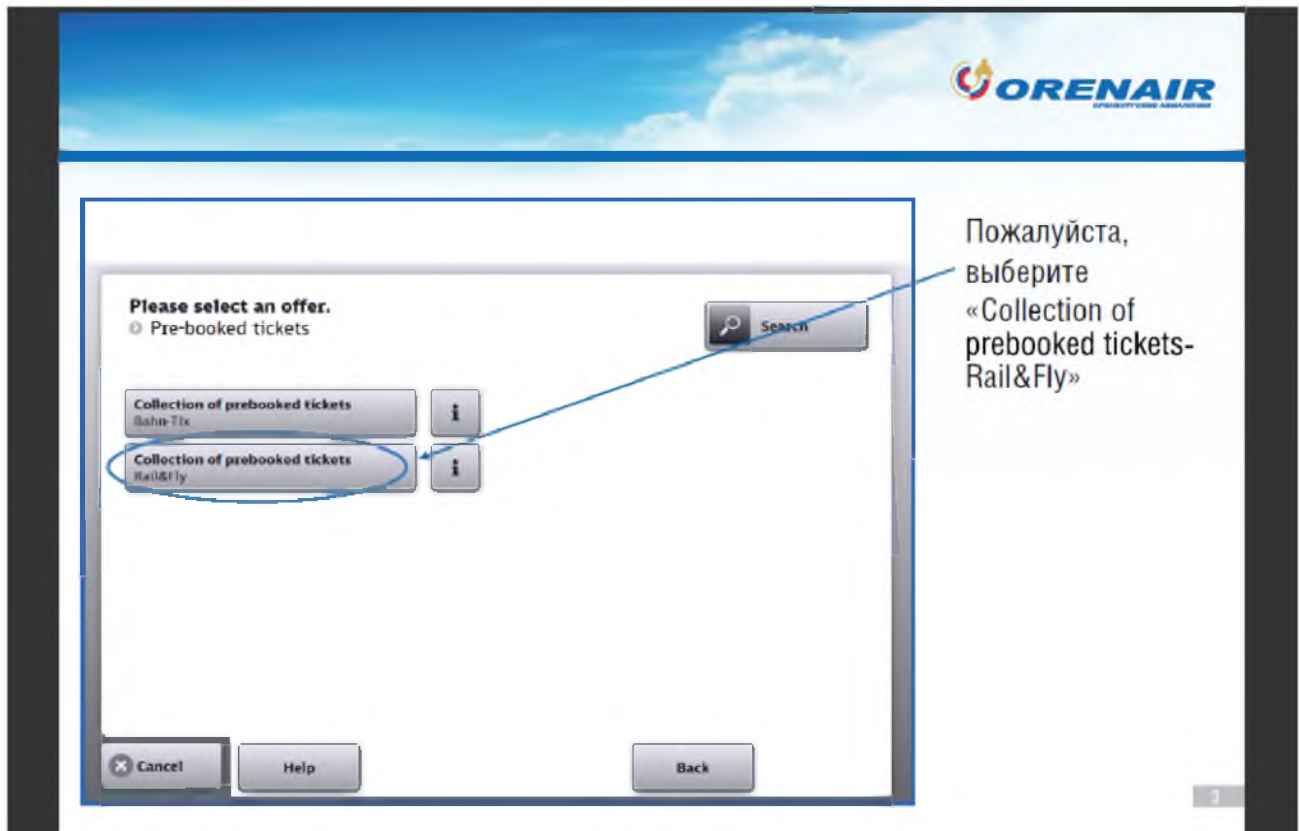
ORENAIR
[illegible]

Please select an offer.
Pre-booked tickets

Search

Collection of prebooked tickets
Bahn-Tix

i

Collection of prebooked tickets
Rail&Fly

i

Cancel

Help

Back

Пожалуйста, выберите «Collection of prebooked tickets-Rail&Fly»

3